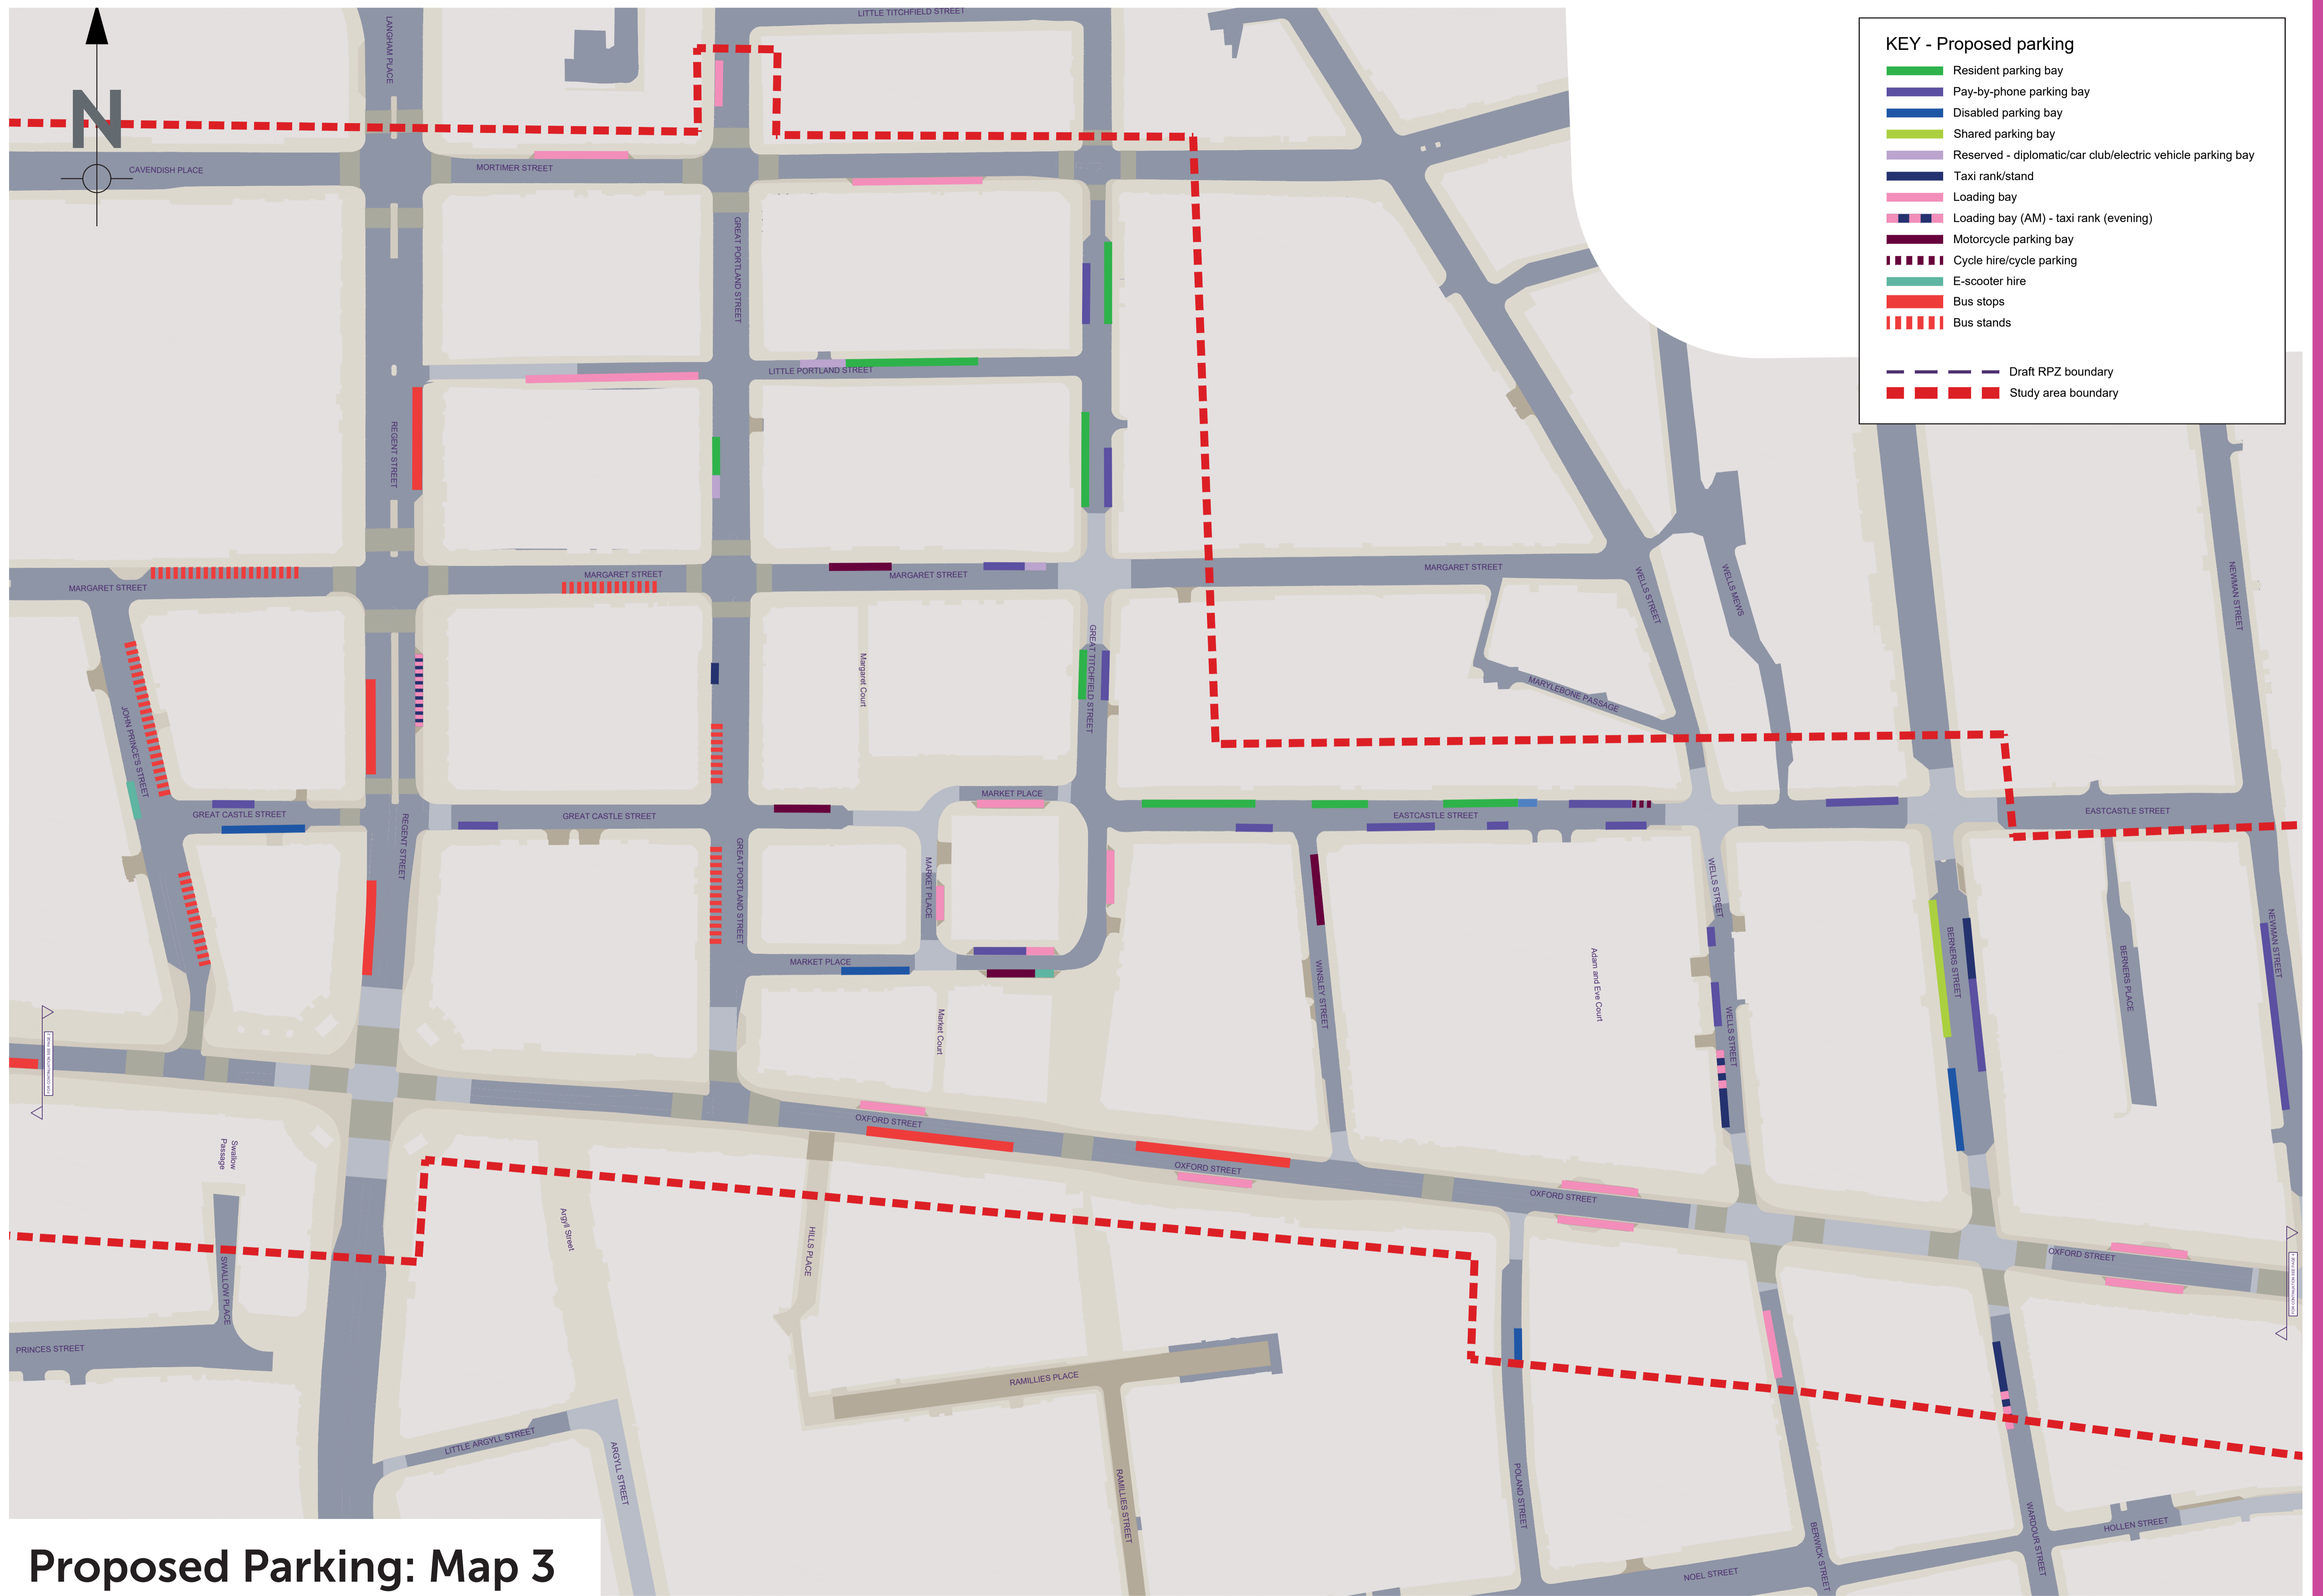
N

KEY - Proposed parking
Resident parking bay
Pay-by-phone parking bay
Disabled parking bay
Shared parking bay
Reserved - diplomatic/car club/electric vehicle parking bay
Taxi rank/stand
Loading bay
Loading bay (AM) - taxi rank (evening)
Motorcycle parking bay
Cycle hire/cycle parking
E-scooter hire
Bus stops
Bus stands
Draft RPZ boundary
Study area boundary

LITTLE TITCHFIELD STREET
LANGHAM PLACE
CAVENDISH PLACE
MORTIMER STREET
GREAT PORTLAND STREET
LITTLE PORTLAND STREET
REGENT STREET
MARGARET STREET
MARGARET STREET
MARGARET STREET
MARGARET STREET
WELLS STREET
WELLS MEWS
NEWMAN STREET
Margaret Court
GREAT TITCHFIELD STREET
MARYLEBONE PASSAGE
JOHN PRINCE'S STREET
GREAT CASTLE STREET
GREAT CASTLE STREET
MARKET PLACE
EASTCASTLE STREET
EASTCASTLE STREET
REGENT STREET
GREAT PORTLAND STREET
MARKET PLACE
MARKET PLACE
WINSLEY STREET
Adam and Eve Court
WELLS STREET
WELLS STREET
BERNERS STREET
BERNERS PLACE
NEWMAN STREET
Market Court
OXFORD STREET
OXFORD STREET
OXFORD STREET
OXFORD STREET
Swallow Passage
Argyll Street
HILLS PLACE
SWALLOW PLACE
PRINCES STREET
RAMILLIES PLACE
LITTLE ARGYLL STREET
ARGYLL STREET
RAMILLIES STREET
POLAND STREET
BERWICK STREET
WARDOUR STREET
HOLLEN STREET
NOEL STREET

Proposed Parking: Map 3